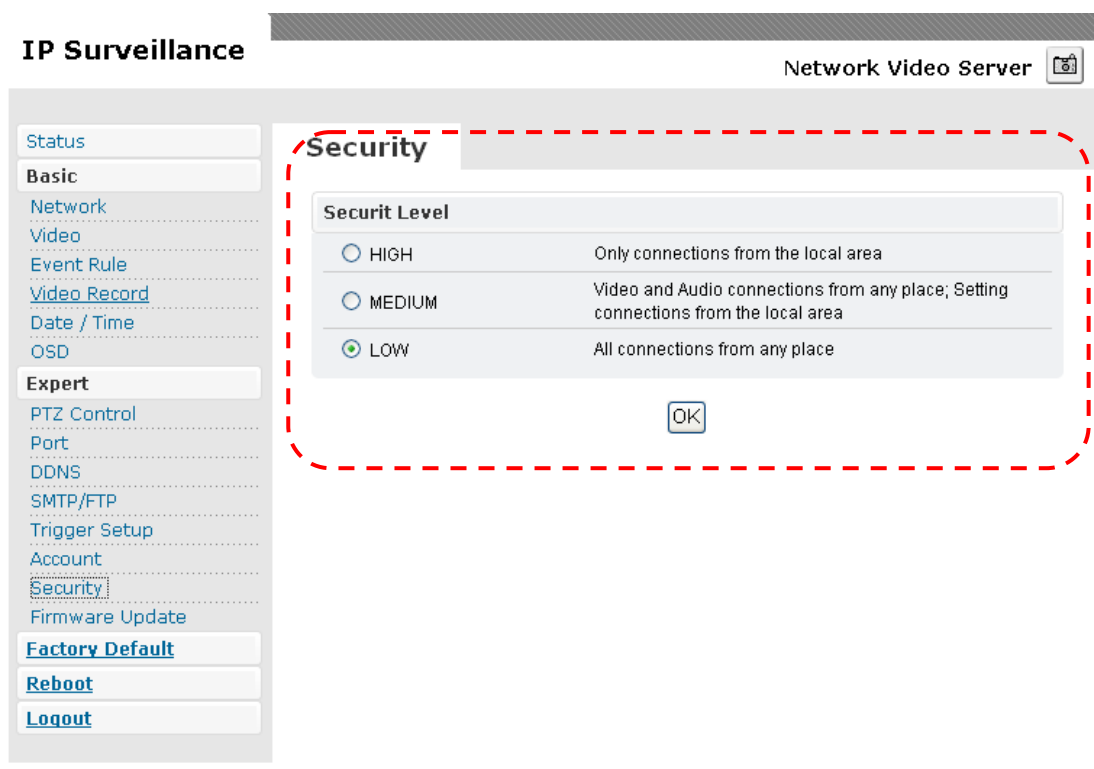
IP Surveillance

Network Video Server

Status
Basic
Network
Video
Event Rule
Video Record
Date / Time
OSD
Expert
PTZ Control
Port
DDNS
SMTP/FTP
Trigger Setup
Account
Security
Firmware Update
Factory Default
Reboot
Logout

Security

Securit Level

| | |
|---|---|
| HIGH | Only connections from the local area |
| MEDIUM | Video and Audio connections from any place; Setting connections from the local area |
| LOW | All connections from any place |

OK